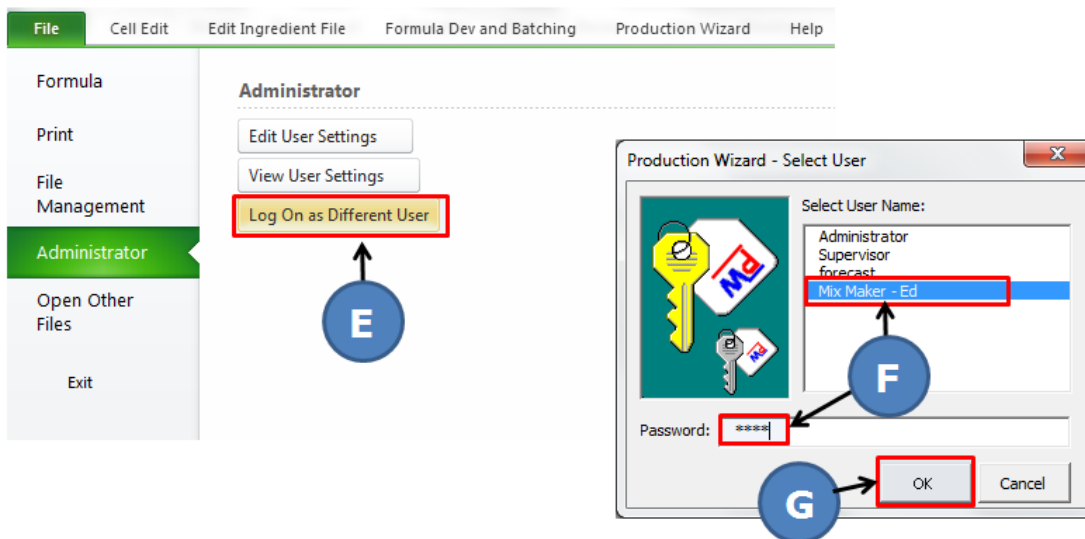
File Cell Edit Edit Ingredient File Formula Dev and Batching Production Wizard Help

Formula

Print

File Management

Administrator

Open Other Files

Exit

Administrator

Edit User Settings

View User Settings

Log On as Different User

E

Production Wizard - Select User

PW

PW

Select User Name:

Administrator
Supervisor
forecast
Mix Maker - Ed

F

Password: ****

G

OK

Cancel